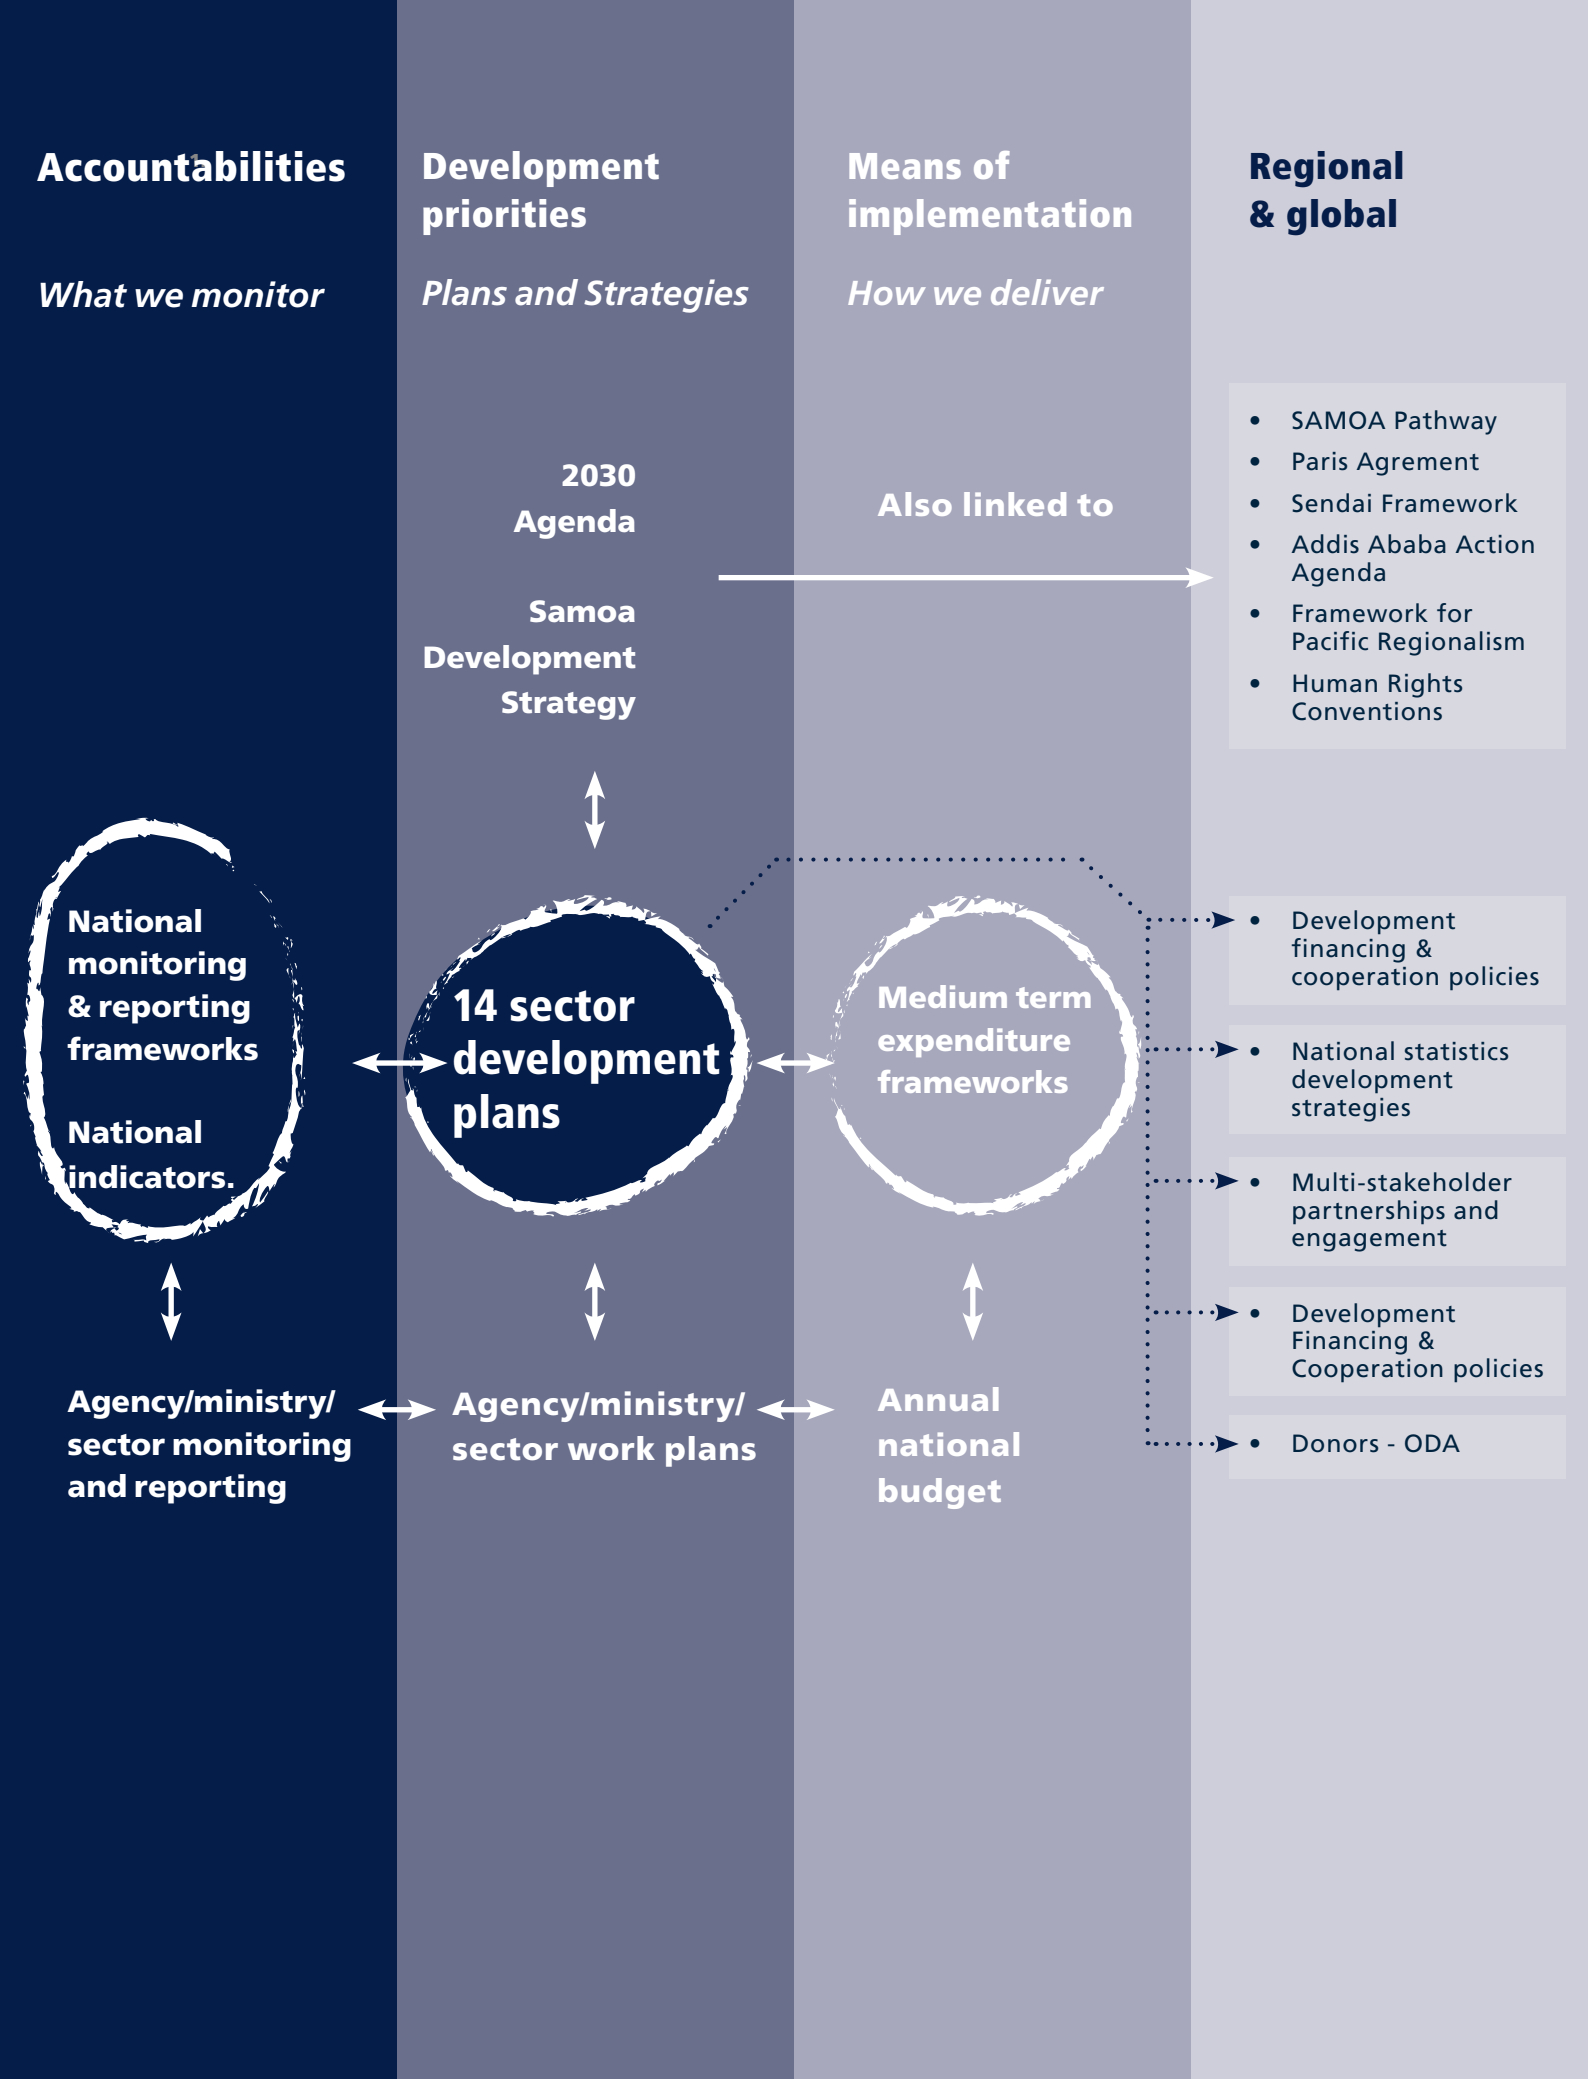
Accountabilities

What we monitor

Development priorities

Plans and Strategies

Means of implementation

How we deliver

Regional & global

2030 Agenda

Samoa Development Strategy

Also linked to

- SAMOA Pathway
- Paris Agrement
- Sendai Framework
- Addis Ababa Action Agenda
- Framework for Pacific Regionalism
- Human Rights Conventions

National monitoring & reporting frameworks

National indicators.

14 sector development plans

Medium term expenditure frameworks

- Development financing & cooperation policies
- National statistics development strategies
- Multi-stakeholder partnerships and engagement
- Development Financing & Cooperation policies
- Donors - ODA

Agency/ministry/ sector monitoring and reporting

Agency/ministry/ sector work plans

Annual national budget